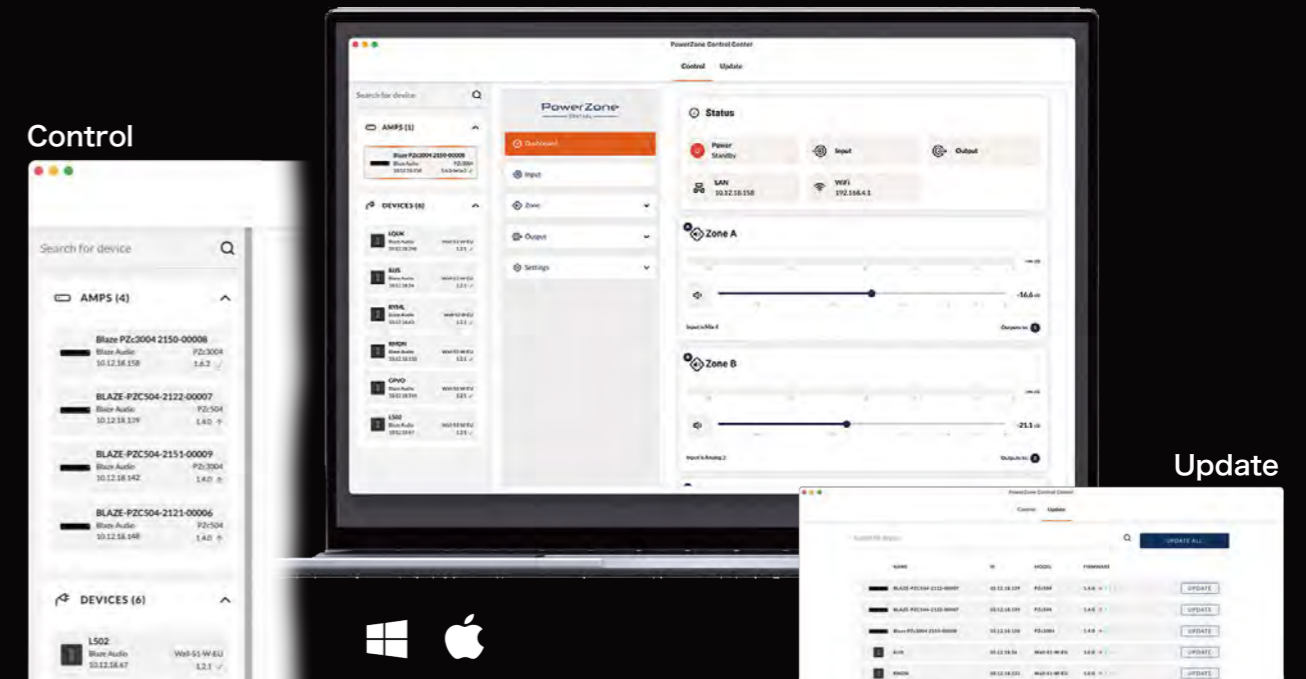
Control

Search for device

AMPS (4)

Blaze PZc3004 2150-00008
Blaze Audio PZc3004
10.12.18.158 1.6.2

BLAZE-PZC504-2122-00007
Blaze Audio PZc504
10.12.18.139 1.4.0

BLAZE-PZC504-2151-00009
Blaze Audio PZc3004
10.12.18.142 1.4.0

BLAZE-PZC504-2121-00006
Blaze Audio PZc504
10.12.18.148 1.4.0

DEVICES (6)

L502
Blaze Audio Wall-S1-W-EU
10.12.18.67 1.2.1

PowerZone Control Center

Control Update

Search for device

AMPS (1)

Blaze PZc3004 2150-00008

DEVICES (6)

PowerZone
CENTRAL

Dashboard

Input

Zone

Output

Settings

Status

Power
Standby

Input

Output

LAN
10.12.18.158

WiFi
192.168.4.1

Zone A

-16.6 dB

Zone B

-21.1 dB

Update

PowerZone Control Center

Control Update

UPDATE ALL

NAME IP MODEL FIRMWARE

UPDATE
UPDATE
UPDATE
UPDATE
UPDATE